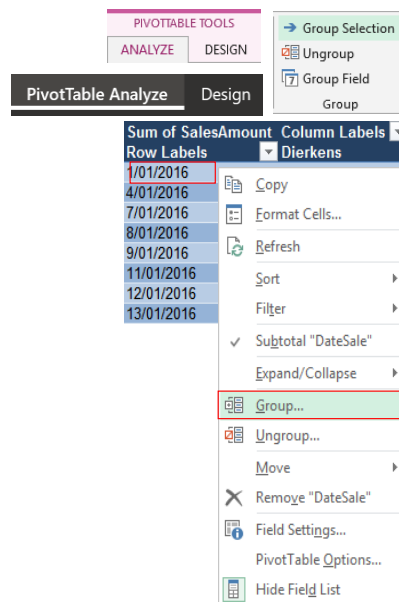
PIVOTTABLE TOOLS
ANALYZE DESIGN

PivotTable Analyze Design

Group Selection
Ungroup
Group Field
Group

| Sum of SalesAmount | Column Labels |
|---|---|
| Row Labels | Dierkens |
| 1/01/2016 | |
| 4/01/2016 | |
| 7/01/2016 | |
| 8/01/2016 | |
| 9/01/2016 | |
| 11/01/2016 | |
| 12/01/2016 | |
| 13/01/2016 | |

Copy
Format Cells...
Refresh
Sort
Filter
Subtotal "DateSale"
Expand/Collapse
Group...
Ungroup...
Move
Remove "DateSale"
Field Settings...
PivotTable Options...
Hide Field List